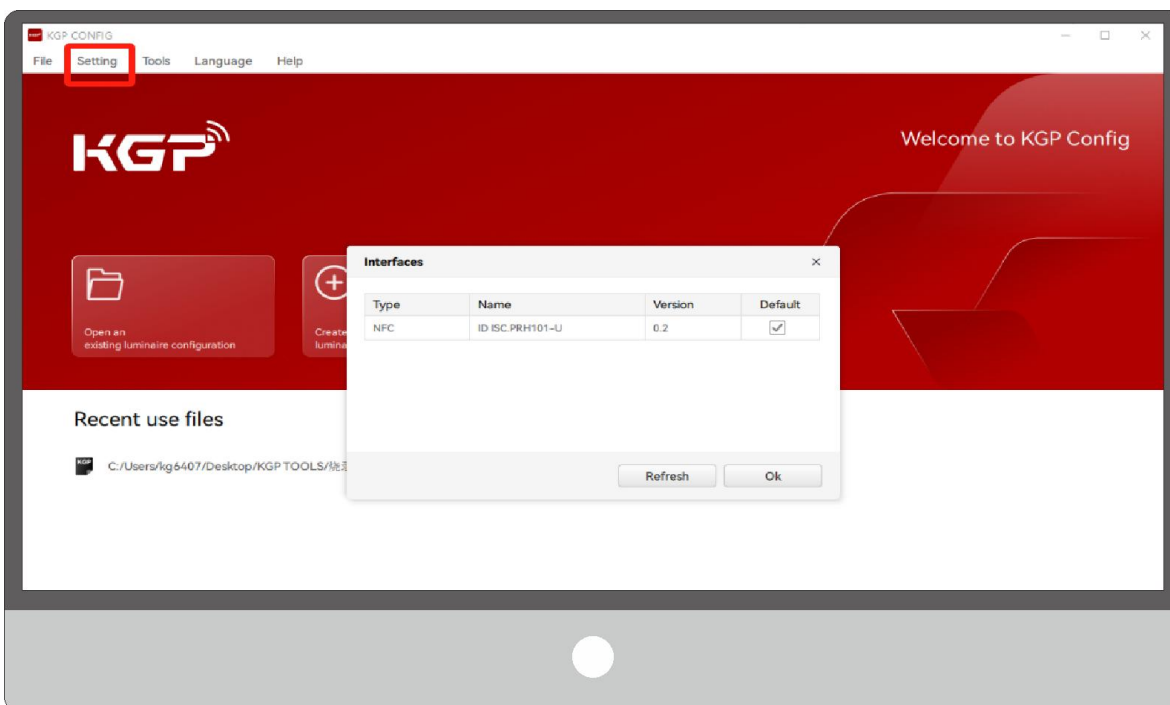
KGP CONFIG

File Setting Tools Language Help

KGP

Welcome to KGP Config

Open an existing luminaire configuration

Create lumina

Interfaces

| Type | Name | Version | Default |
|---|---|---|---|
| NFC | ID ISC.PRH101-U | 0.2 | ✓ |

Refresh Ok

Recent use files

C:/Users/kg6407/Desktop/KGP TOOLS/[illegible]